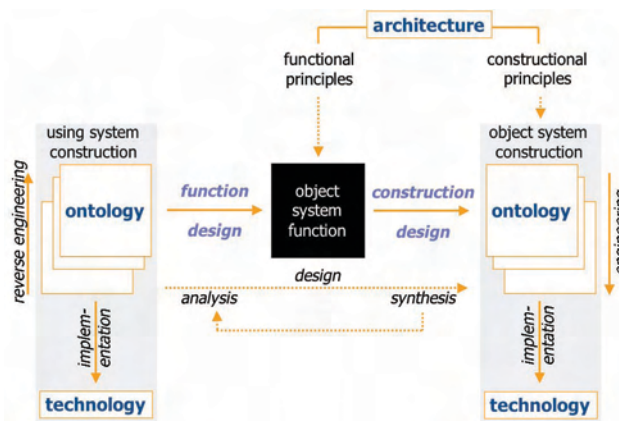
architecture

functional principles

constructional principles

using system construction

ontology

reverse engineering

implementation

technology

function design

object system function

construction design

design

analysis

synthesis

object system construction

ontology

engineering

implementation

technology